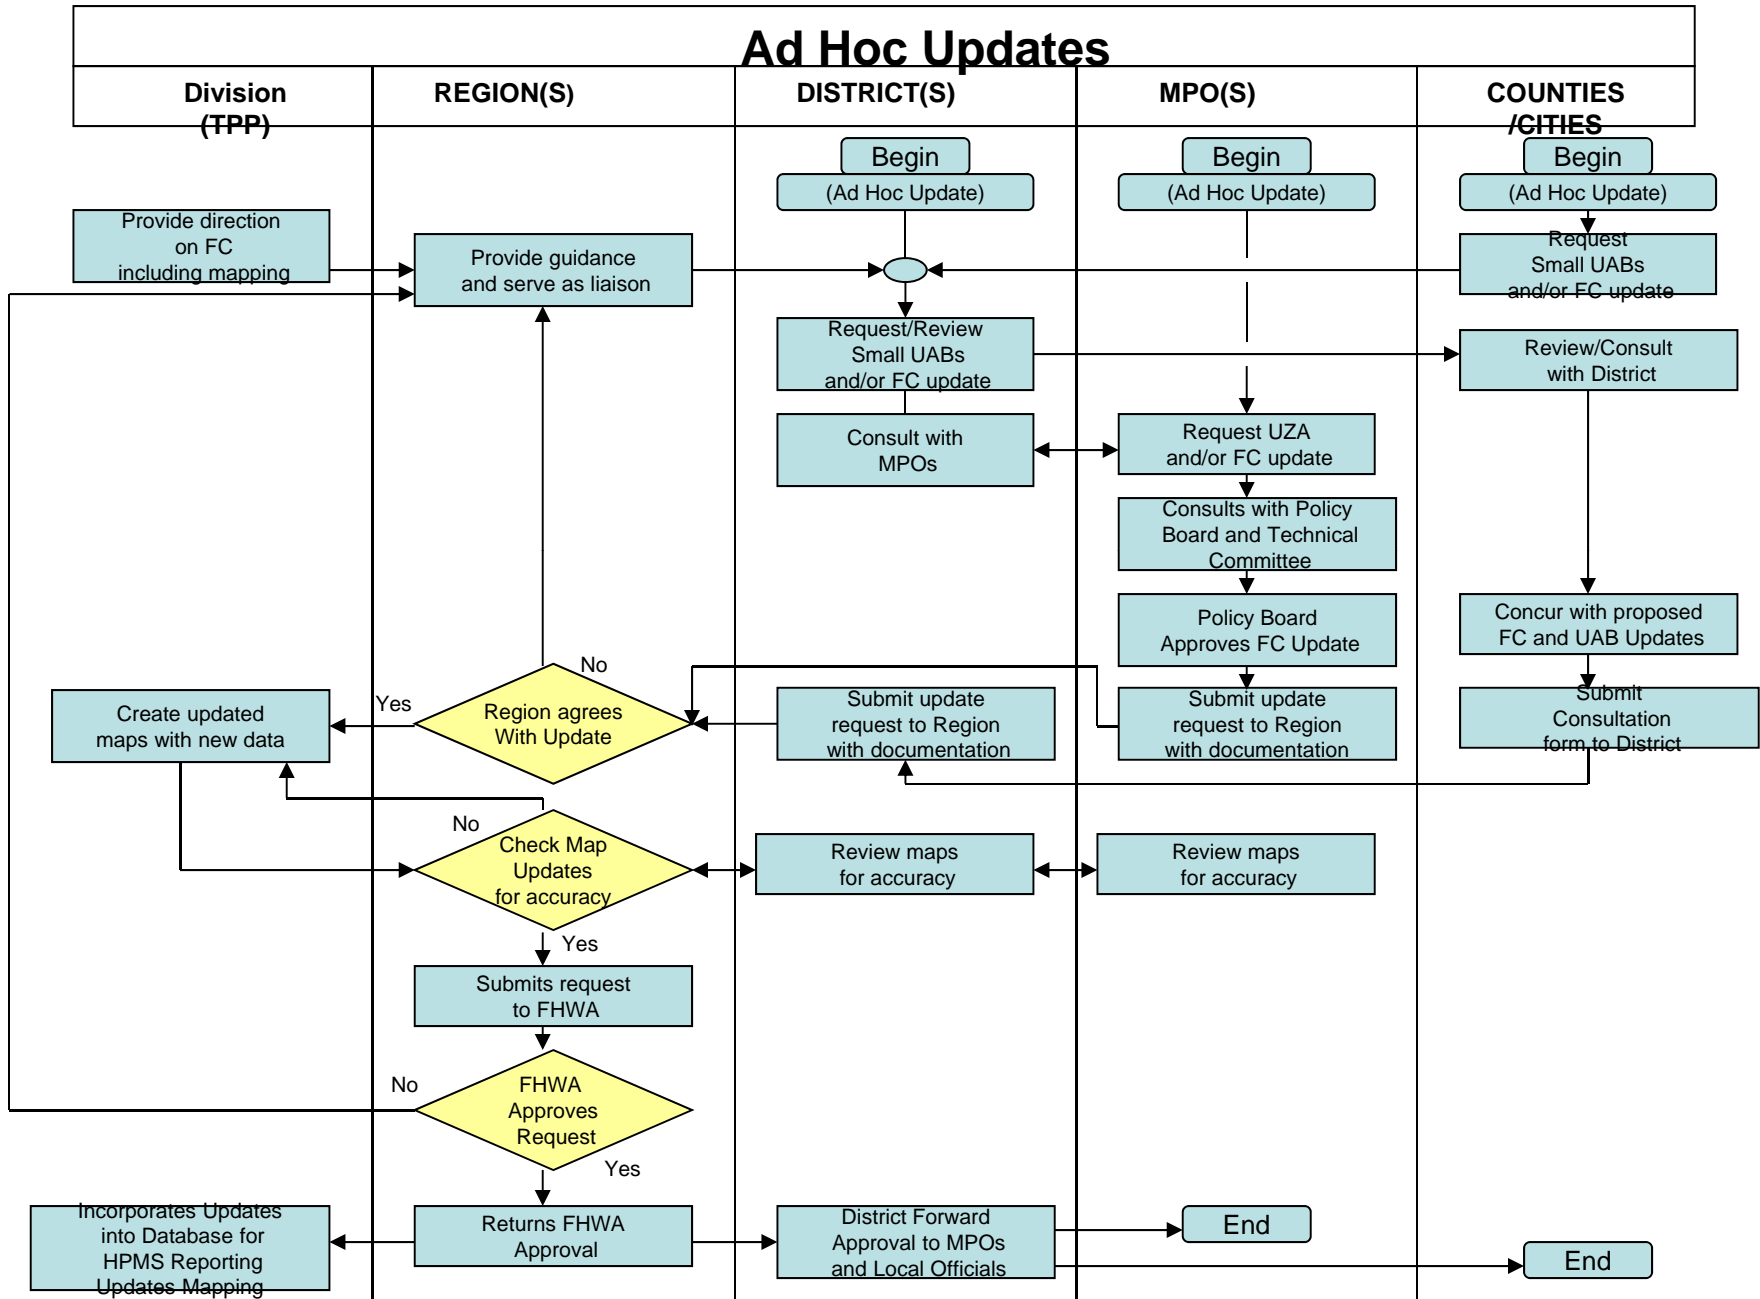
Ad Hoc Updates

Division (TPP)

REGION(S)

DISTRICT(S)

MPO(S)

COUNTIES /CITIES

Begin

(Ad Hoc Update)

Begin

(Ad Hoc Update)

Begin

(Ad Hoc Update)

Provide direction on FC including mapping

Provide guidance and serve as liaison

Request Small UABs and/or FC update

Request/Review Small UABs and/or FC update

Review/Consult with District

Consult with MPOs

Request UZA and/or FC update

Consults with Policy Board and Technical Committee

Policy Board Approves FC Update

Concur with proposed FC and UAB Updates

No

Yes

Create updated maps with new data

Region agrees With Update

Submit update request to Region with documentation

Submit update request to Region with documentation

Submit Consultation form to District

No

Check Map Updates for accuracy

Review maps for accuracy

Review maps for accuracy

Yes

Submits request to FHWA

No

FHWA Approves Request

Yes

Incorporates Updates into Database for HPMS Reporting Updates Mapping

Returns FHWA Approval

District Forward Approval to MPOs and Local Officials

End

End